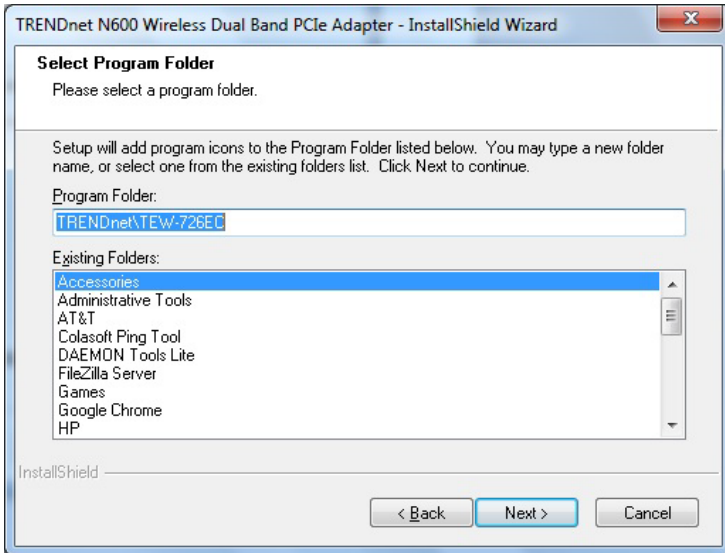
TRENDnet N600 Wireless Dual Band PCIe Adapter - InstallShield Wizard

Select Program Folder

Please select a program folder.

Setup will add program icons to the Program Folder listed below. You may type a new folder name, or select one from the existing folders list. Click Next to continue.

Program Folder:

TRENDnet\TEW-726EC

Existing Folders:

Accessories
Administrative Tools
AT&T
Colasoft Ping Tool
DAEMON Tools Lite
FileZilla Server
Games
Google Chrome
HP

InstallShield

< Back

Next >

Cancel